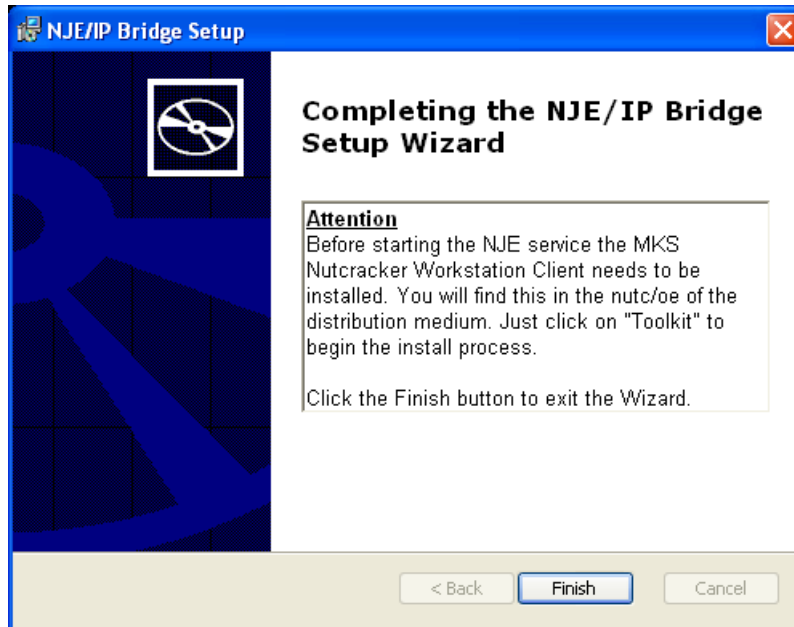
NJE/IP Bridge Setup

Completing the NJE/IP Bridge Setup Wizard

Attention
Before starting the NJE service the MKS Nutcracker Workstation Client needs to be installed. You will find this in the nutc/oe of the distribution medium. Just click on "Toolkit" to begin the install process.

Click the Finish button to exit the Wizard.

< Back
Finish
Cancel